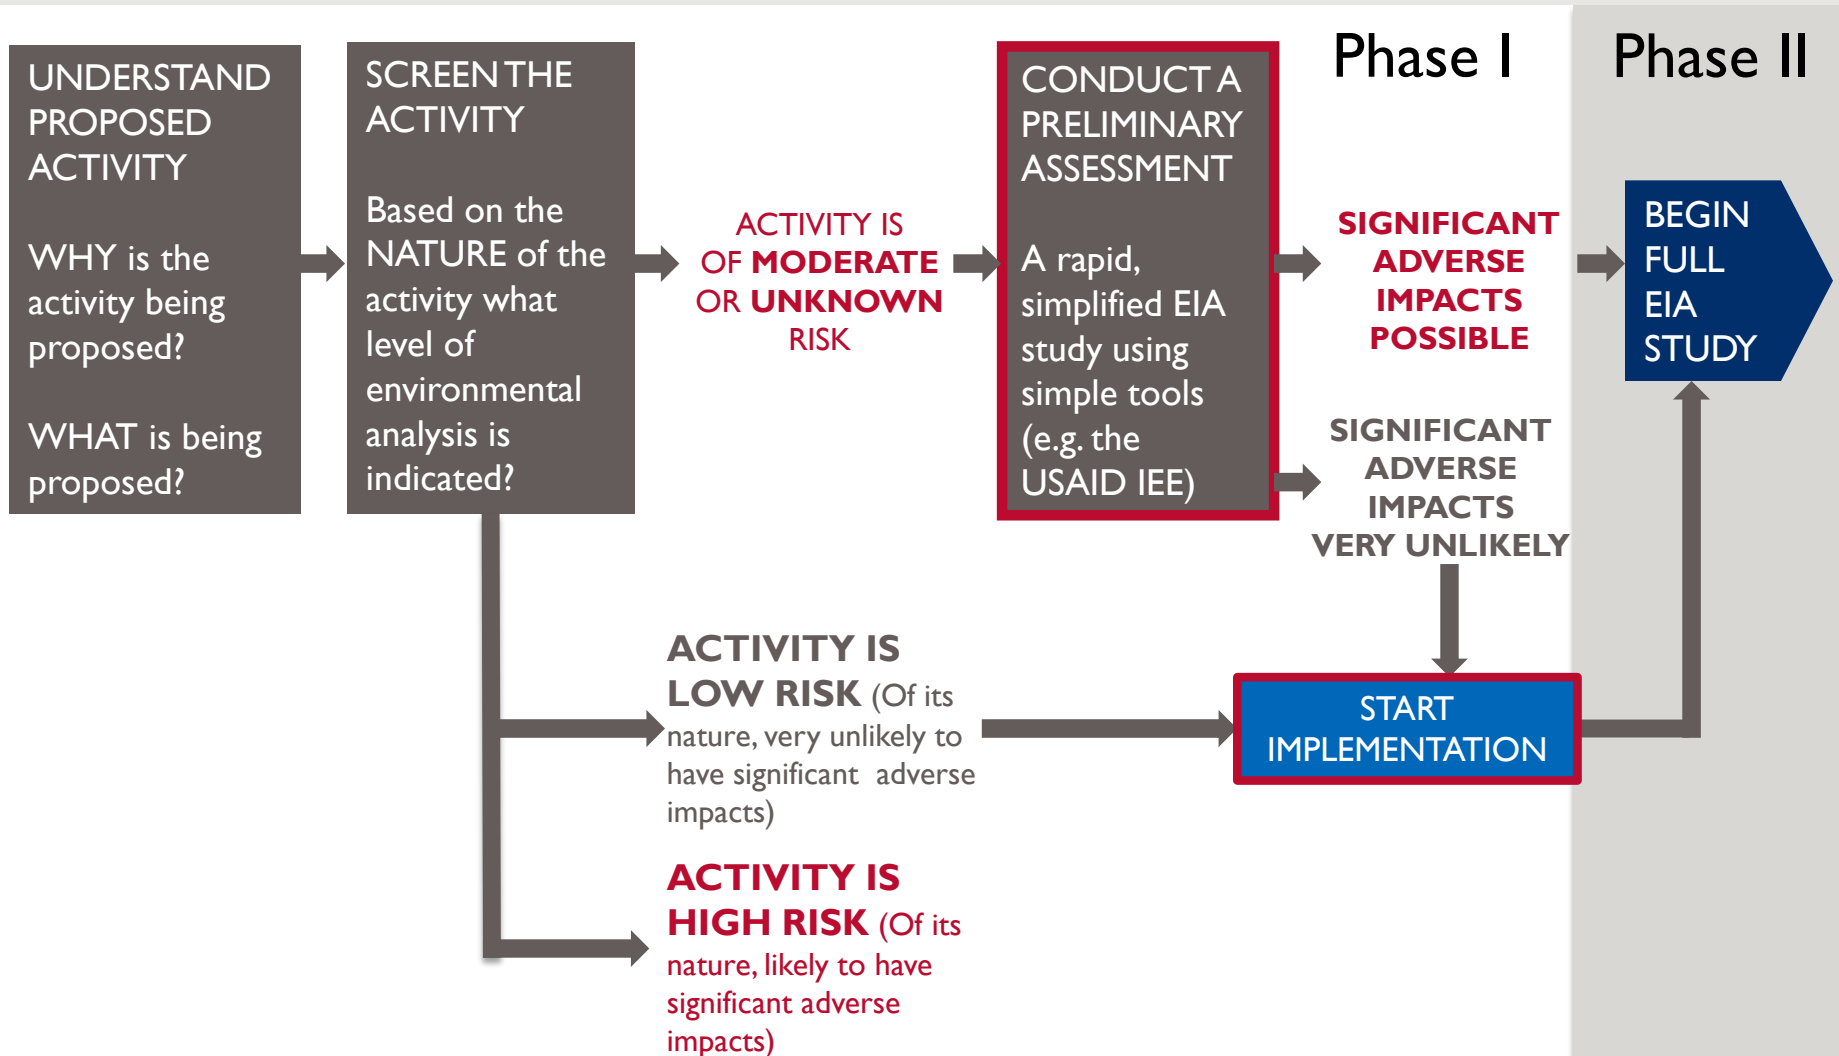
Phase I

Phase II

UNDERSTAND PROPOSED ACTIVITY

WHY is the activity being proposed?

WHAT is being proposed?

SCREEN THE ACTIVITY

Based on the NATURE of the activity what level of environmental analysis is indicated?

ACTIVITY IS OF MODERATE OR UNKNOWN RISK

CONDUCT A PRELIMINARY ASSESSMENT

A rapid, simplified EIA study using simple tools (e.g. the USAID IEE)

SIGNIFICANT ADVERSE IMPACTS POSSIBLE

BEGIN FULL EIA STUDY

SIGNIFICANT ADVERSE IMPACTS VERY UNLIKELY

ACTIVITY IS LOW RISK (Of its nature, very unlikely to have significant adverse impacts)

START IMPLEMENTATION

ACTIVITY IS HIGH RISK (Of its nature, likely to have significant adverse impacts)